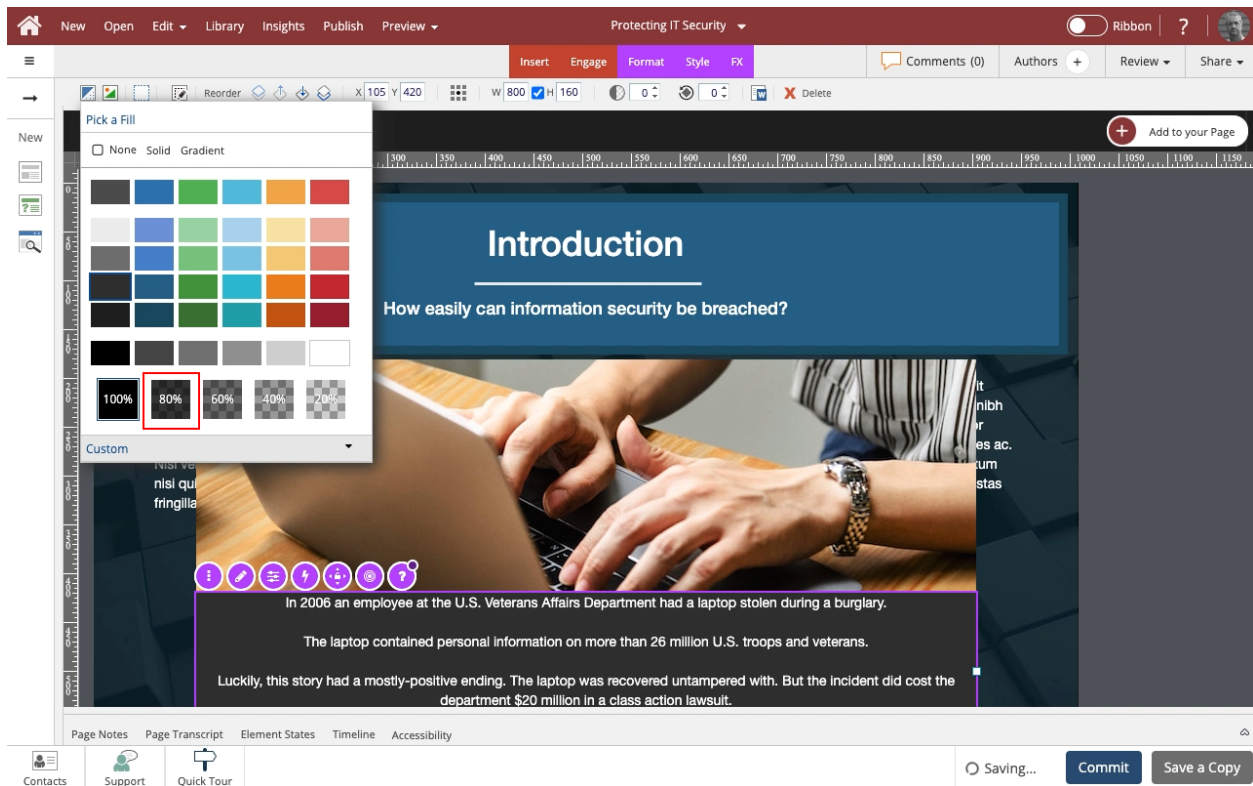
New Open Edit Library Insights Publish Preview

Protecting IT Security

Ribbon ?

Insert Engage Format Style FX

Comments (0) Authors + Review Share

Reorder X 105 Y 420 W 800 H 160 0 0 Delete

New

Pick a Fill

None Solid Gradient

100% 80% 60% 40% 20%

Custom

Add to your Page

Introduction

How easily can information security be breached?

it nibh r es ac. tum stas

Nisi ve nisi qui fringilla

In 2006 an employee at the U.S. Veterans Affairs Department had a laptop stolen during a burglary.

The laptop contained personal information on more than 26 million U.S. troops and veterans.

Luckily, this story had a mostly-positive ending. The laptop was recovered untampered with. But the incident did cost the department $20 million in a class action lawsuit.

Page Notes Page Transcript Element States Timeline Accessibility

Contacts Support Quick Tour

Saving... Commit Save a Copy